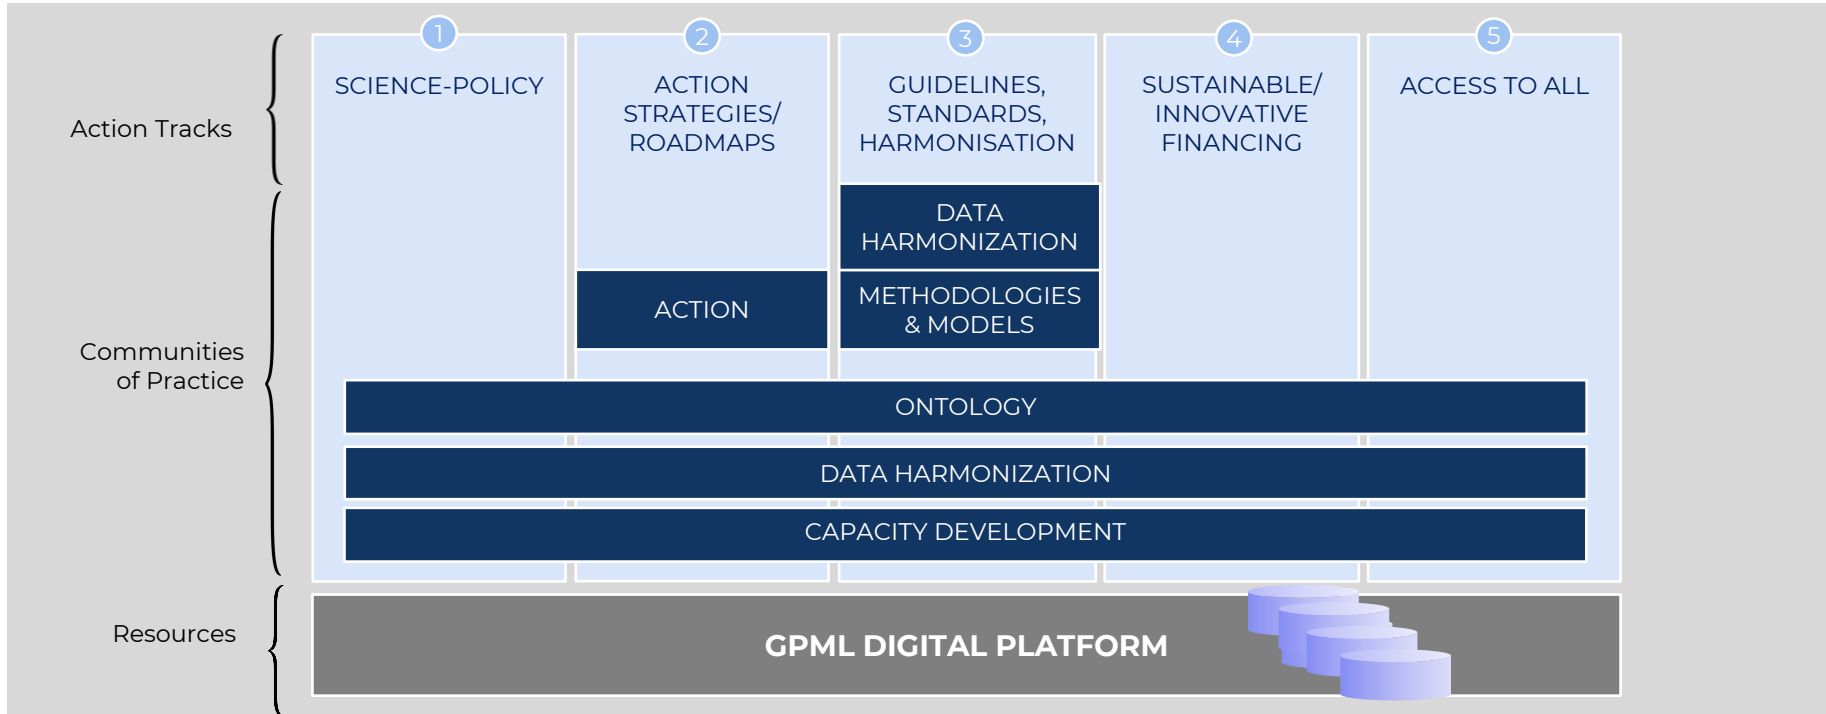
Action Tracks

1
SCIENCE-POLICY

2
ACTION STRATEGIES/ ROADMAPS

3
GUIDELINES, STANDARDS, HARMONISATION

4
SUSTAINABLE/ INNOVATIVE FINANCING

5
ACCESS TO ALL

Communities of Practice

DATA HARMONIZATION

ACTION

METHODOLOGIES & MODELS

ONTOLOGY

DATA HARMONIZATION

CAPACITY DEVELOPMENT

Resources

GPML DIGITAL PLATFORM